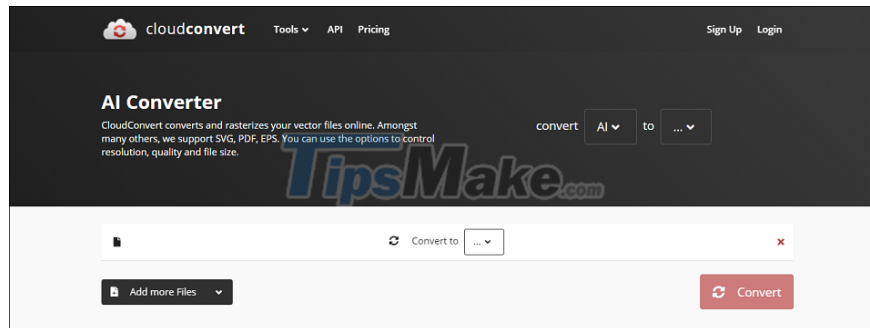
cloudconvert Tools API Pricing Sign Up Login

AI Converter

CloudConvert converts and rasterizes your vector files online. Amongst many others, we support SVG, PDF, EPS. You can use the options to control resolution, quality and file size.

convert AI to ...

TipsMake.com

Convert to ...

×

Add more Files

Convert